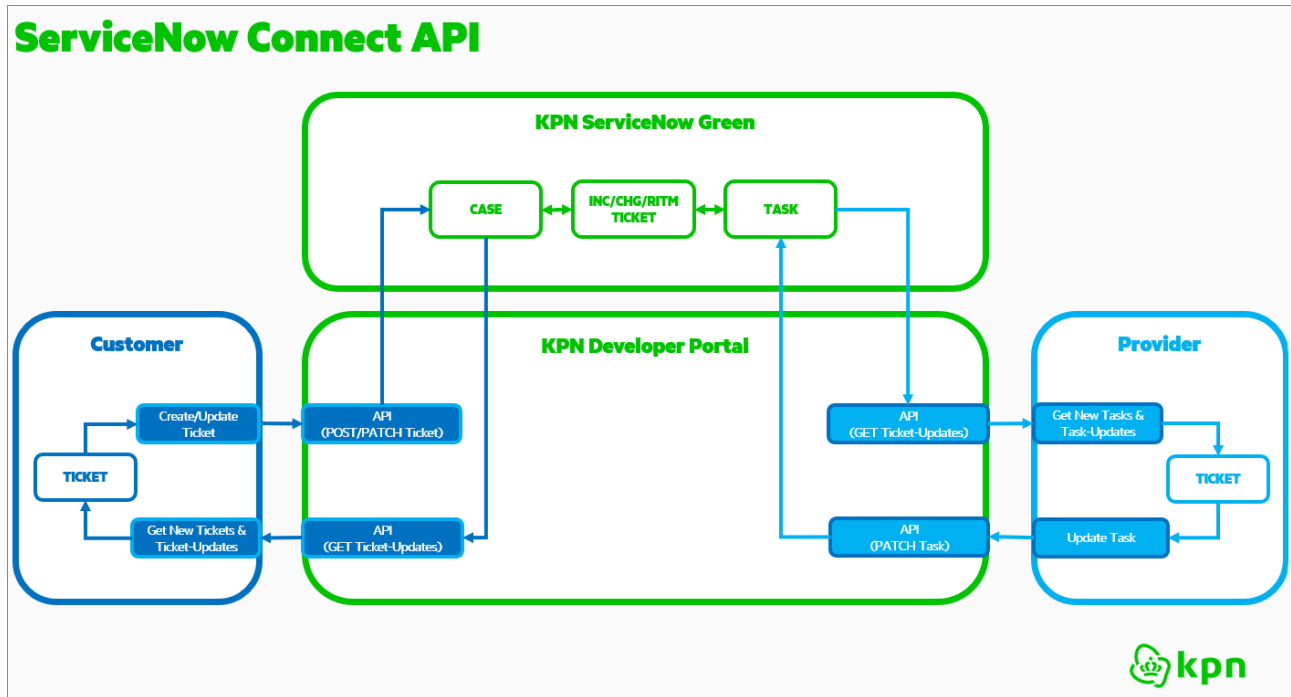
ServiceNow Connect API

KPN ServiceNow Green

CASE

INC/CHG/RITM TICKET

TASK

Customer

KPN Developer Portal

Provider

Create/Update Ticket

API (POST/PATCH Ticket)

API (GET Ticket-Updates)

Get New Tasks & Task-Updates

TICKET

TICKET

Get New Tickets & Ticket-Updates

API (GET Ticket-Updates)

API (PATCH Task)

Update Task

kpn